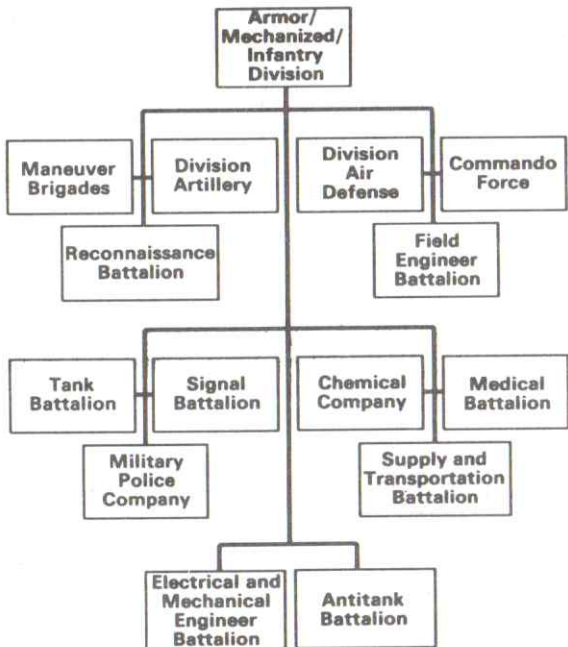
Armor/ Mechanized/ Infantry Division

Maneuver Brigades

Division Artillery

Division Air Defense

Commando Force

Reconnaissance Battalion

Field Engineer Battalion

Tank Battalion

Signal Battalion

Chemical Company

Medical Battalion

Military Police Company

Supply and Transportation Battalion

Electrical and Mechanical Engineer Battalion

Antitank Battalion